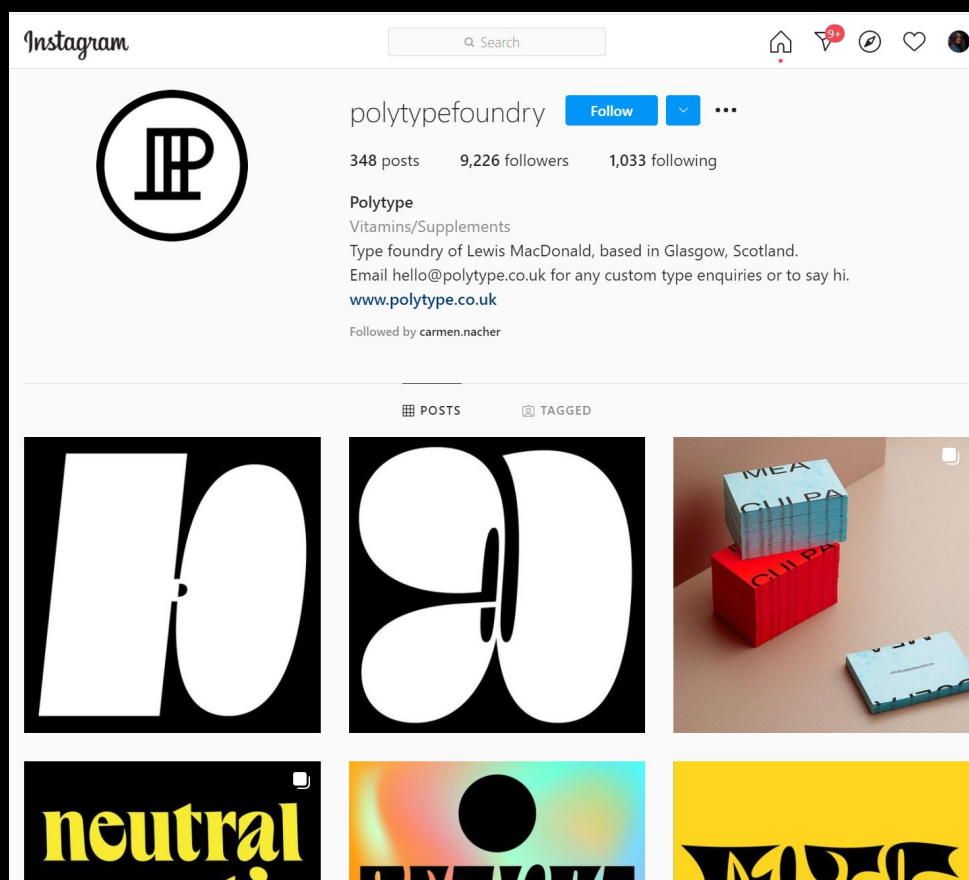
Instagram

Search

9+

polytypefoundry Follow

348 posts 9,226 followers 1,033 following

Polytype
Vitamins/Supplements
Type foundry of Lewis MacDonald, based in Glasgow, Scotland.
Email hello@polytype.co.uk for any custom type enquiries or to say hi.
www.polytype.co.uk

Followed by carmen.nacher

POSTS TAGGED

MEA CULPA

CULPA

neutral